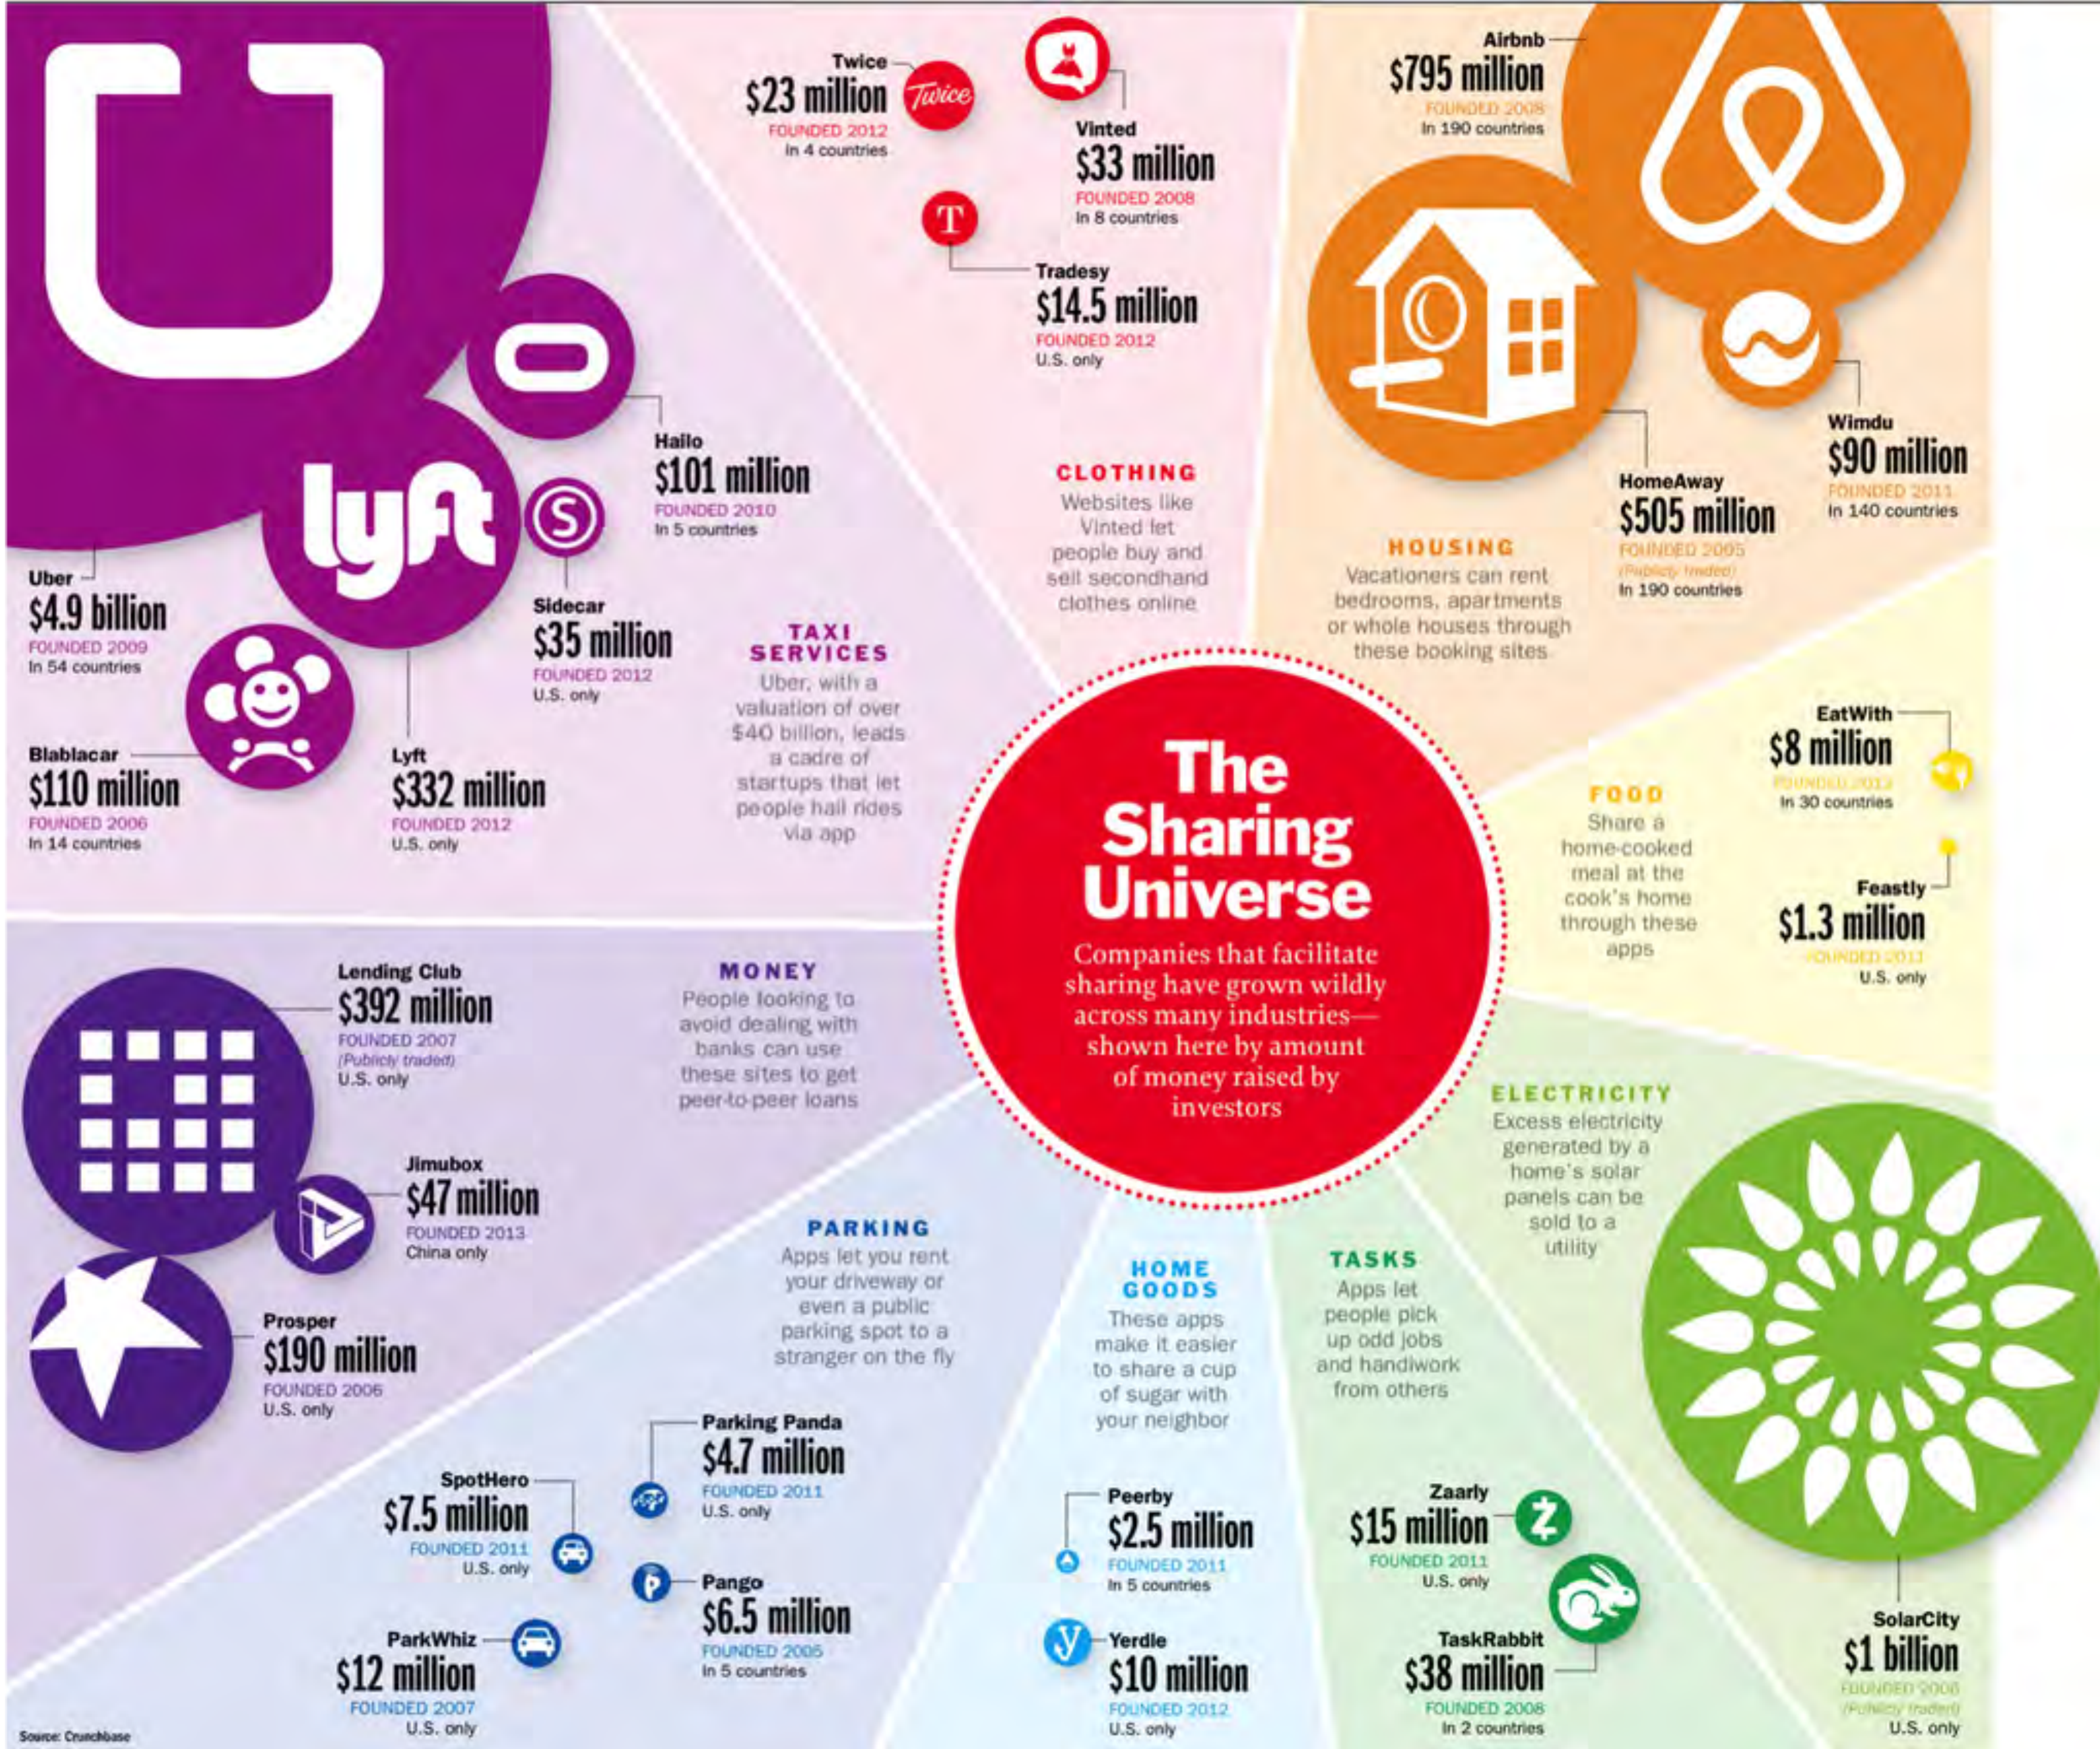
The Sharing Universe

Companies that facilitate sharing have grown wildly across many industries—shown here by amount of money raised by investors

TAXI SERVICES
Uber, with a valuation of over $40 billion, leads a cadre of startups that let people hail rides via app

Uber
$4.9 billion
FOUNDED 2009
In 54 countries

Lyft
$332 million
FOUNDED 2012
U.S. only

Blablacar
$110 million
FOUNDED 2006
In 14 countries

Hailo
$101 million
FOUNDED 2010
In 5 countries

Sidecar
$35 million
FOUNDED 2012
U.S. only

lyft

CLOTHING
Websites like Vinted let people buy and sell secondhand clothes online

Twice
$23 million
FOUNDED 2012
In 4 countries

Twice

Vinted
$33 million
FOUNDED 2008
In 8 countries

Tradesy
$14.5 million
FOUNDED 2012
U.S. only

HOUSING
Vacationers can rent bedrooms, apartments or whole houses through these booking sites

Airbnb
$795 million
FOUNDED 2008
In 190 countries

HomeAway
$505 million
FOUNDED 2005
(Publicly traded)
In 190 countries

Wimdu
$90 million
FOUNDED 2011
In 140 countries

FOOD
Share a home-cooked meal at the cook's home through these apps

EatWith
$8 million
FOUNDED 2012
In 30 countries

Feastly
$1.3 million
FOUNDED 2013
U.S. only

ELECTRICITY
Excess electricity generated by a home's solar panels can be sold to a utility

SolarCity
$1 billion
FOUNDED 2006
(Publicly traded)
U.S. only

TASKS
Apps let people pick up odd jobs and handiwork from others

Zaarly
$15 million
FOUNDED 2011
U.S. only

TaskRabbit
$38 million
FOUNDED 2008
In 2 countries

HOME GOODS
These apps make it easier to share a cup of sugar with your neighbor

Peerby
$2.5 million
FOUNDED 2011
In 5 countries

Yerdle
$10 million
FOUNDED 2012
U.S. only

PARKING
Apps let you rent your driveway or even a public parking spot to a stranger on the fly

Parking Panda
$4.7 million
FOUNDED 2011
U.S. only

SpotHero
$7.5 million
FOUNDED 2011
U.S. only

Pango
$6.5 million
FOUNDED 2005
In 5 countries

ParkWhiz
$12 million
FOUNDED 2007
U.S. only

MONEY
People looking to avoid dealing with banks can use these sites to get peer-to-peer loans

Lending Club
$392 million
FOUNDED 2007
(Publicly traded)
U.S. only

Jimubox
$47 million
FOUNDED 2013
China only

Prosper
$190 million
FOUNDED 2006
U.S. only

Source: Crunchbase